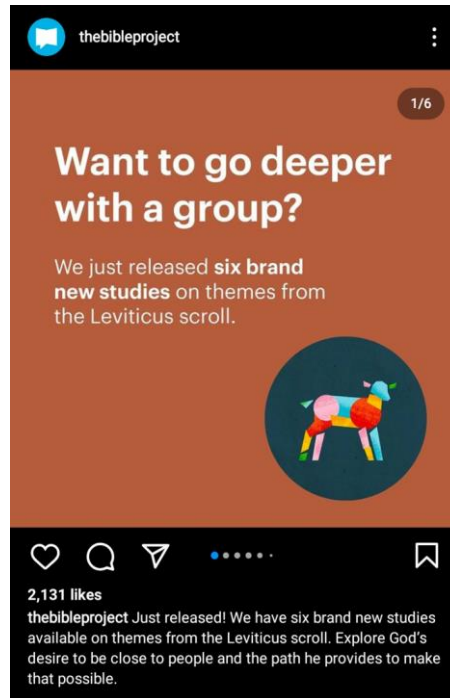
thebibleproject

1/6

Want to go deeper with a group?

We just released **six brand new studies** on themes from the Leviticus scroll.

2,131 likes

thebibleproject Just released! We have six brand new studies available on themes from the Leviticus scroll. Explore God's desire to be close to people and the path he provides to make that possible.